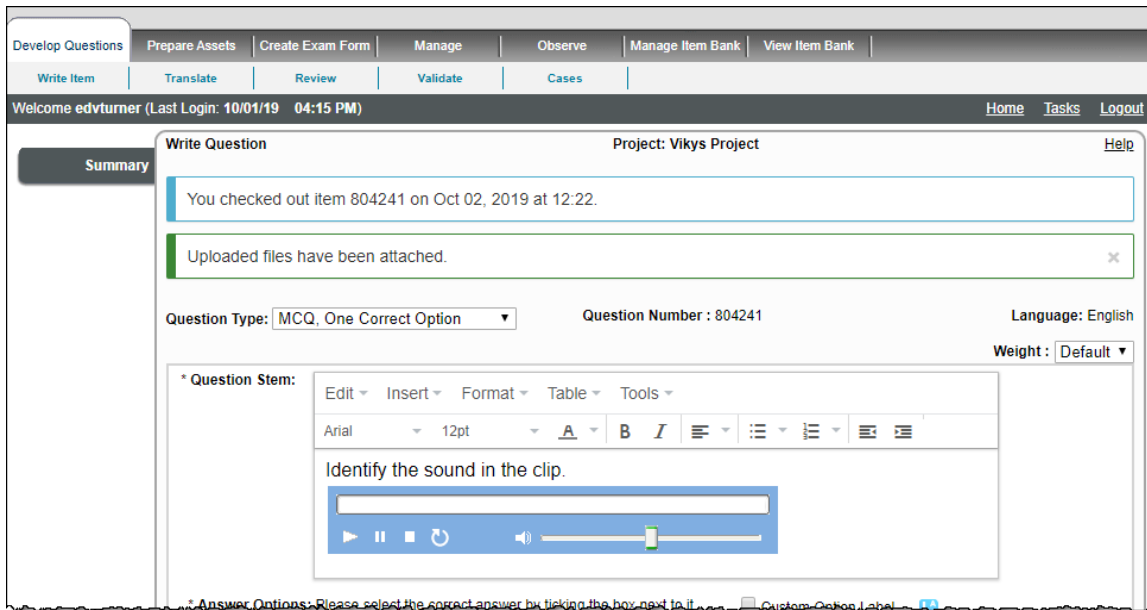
Develop Questions | Prepare Assets | Create Exam Form | Manage | Observe | Manage Item Bank | View Item Bank

Write Item | Translate | Review | Validate | Cases

Welcome edvturner (Last Login: 10/01/19 04:15 PM)

Home Tasks Logout

Summary

Write Question

Project: Vikys Project

Help

You checked out item 804241 on Oct 02, 2019 at 12:22.

Uploaded files have been attached.

×

Question Type: MCQ, One Correct Option

Question Number : 804241

Language: English

Weight : Default

* Question Stem:

Edit Insert Format Table Tools

Arial 12pt

Identify the sound in the clip.

* Answer Options: Please select the correct answer by ticking the box next to it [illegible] Custom Option Label